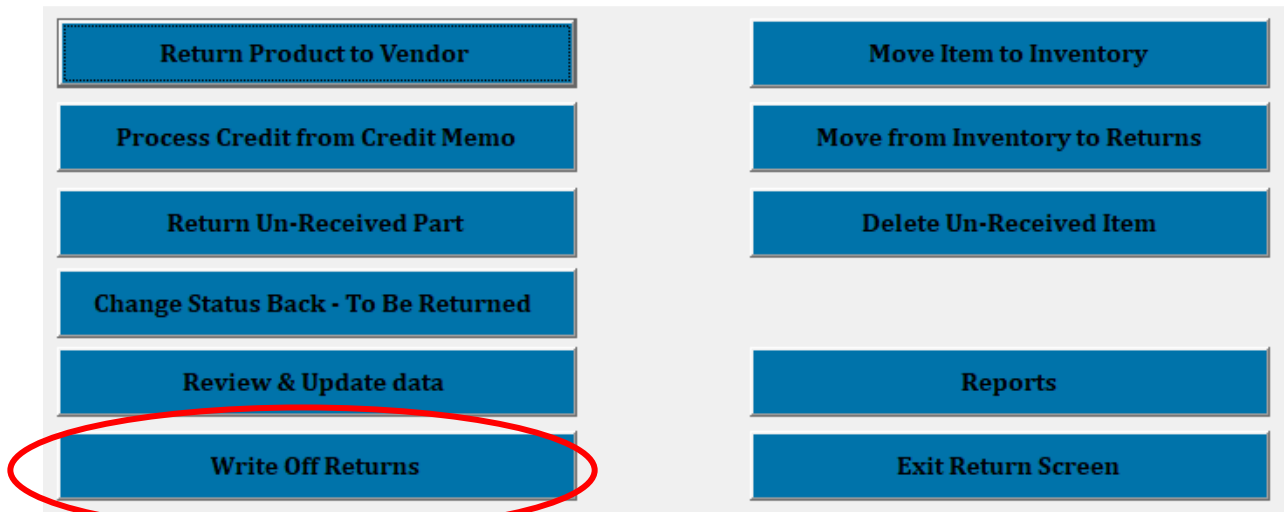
Return Product to Vendor

Process Credit from Credit Memo

Return Un-Received Part

Change Status Back - To Be Returned

Review & Update data

Write Off Returns

Move Item to Inventory

Move from Inventory to Returns

Delete Un-Received Item

Reports

Exit Return Screen